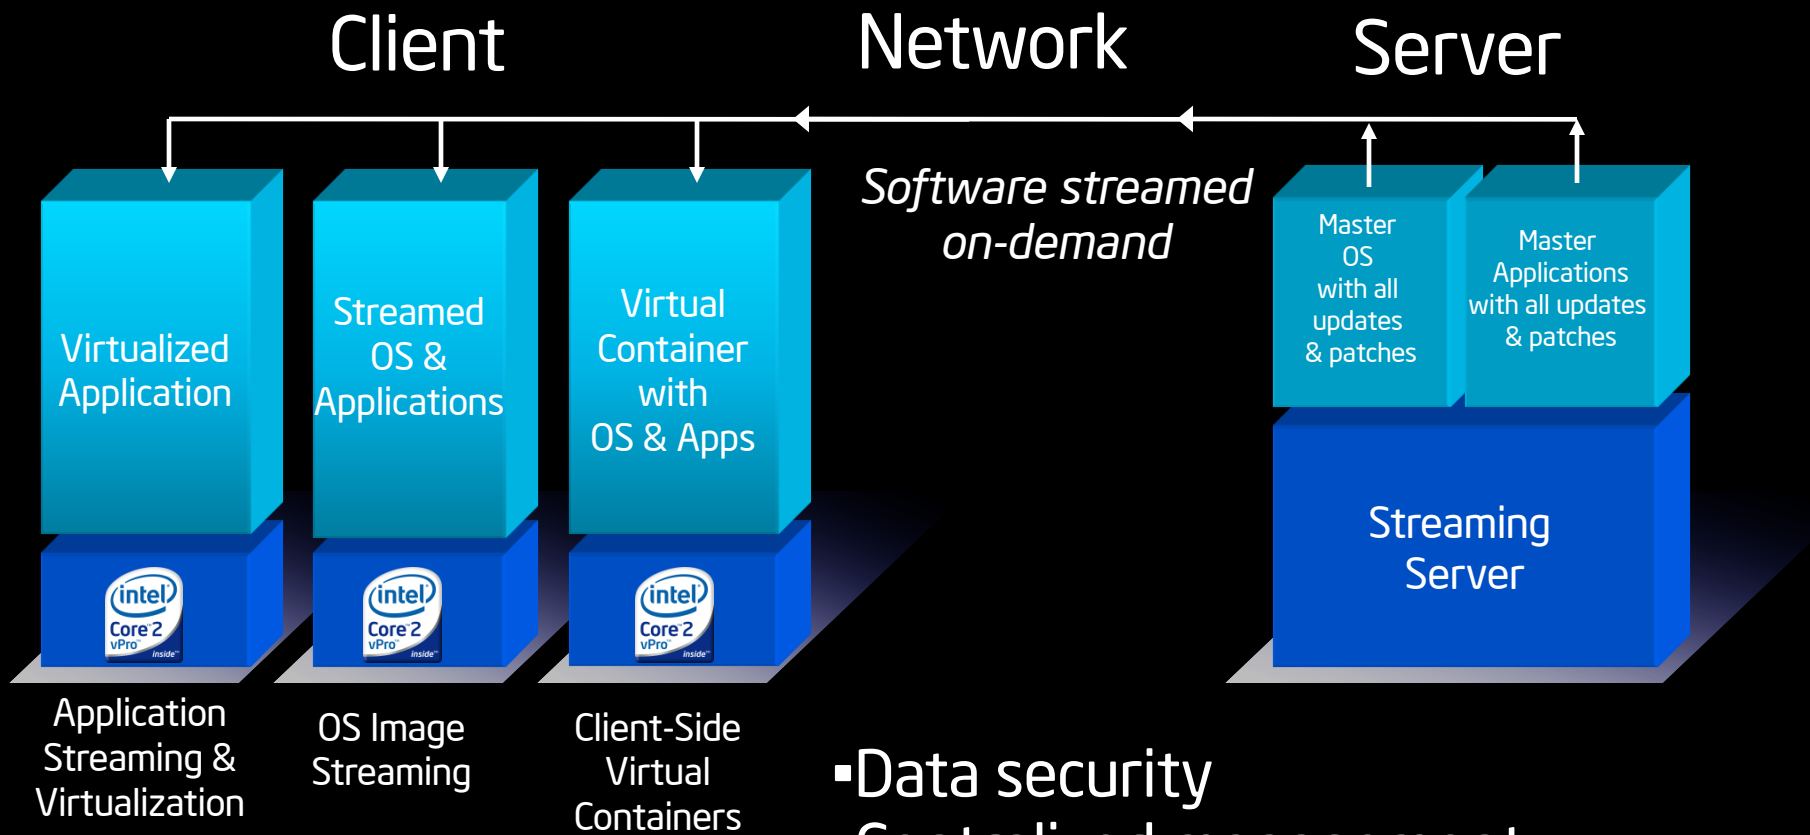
Client

Network

Server

Software streamed on-demand

Virtualized Application

intel Core 2 vPro inside

Streamed OS & Applications

intel Core 2 vPro inside

Virtual Container with OS & Apps

intel Core 2 vPro inside

Master OS with all updates & patches

Master Applications with all updates & patches

Streaming Server

Application Streaming & Virtualization

OS Image Streaming

Client-Side Virtual Containers

▪Data security

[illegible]